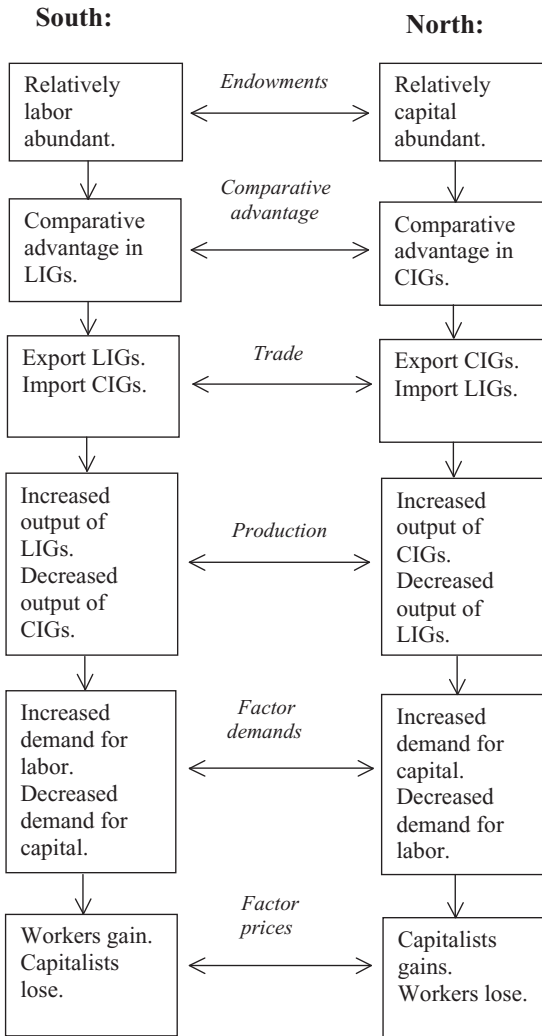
South:

North:

Relatively labor abundant.

Endowments

Relatively capital abundant.

Comparative advantage in LIGs.

Comparative advantage

Comparative advantage in CIGs.

Export LIGs. Import CIGs.

Trade

Export CIGs. Import LIGs.

Increased output of LIGs. Decreased output of CIGs.

Production

Increased output of CIGs. Decreased output of LIGs.

Increased demand for labor. Decreased demand for capital.

Factor demands

Increased demand for capital. Decreased demand for labor.

Workers gain. Capitalists lose.

Factor prices

Capitalists gains. Workers lose.